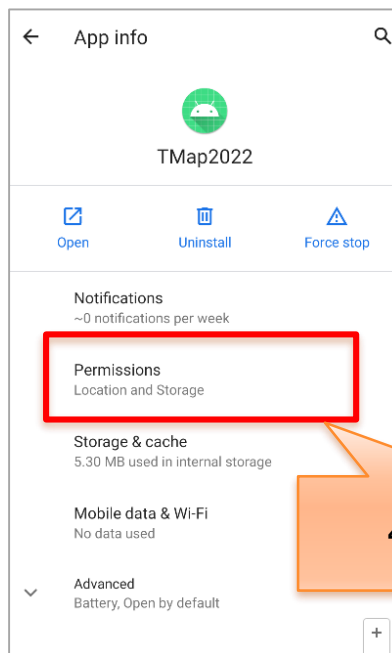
App info

TMap2022

Open

Uninstall

Force stop

Notifications
~0 notifications per week

Permissions
Location and Storage

Storage & cache
5.30 MB used in internal storage

Mobile data & Wi-Fi
No data used

Advanced
Battery, Open by default